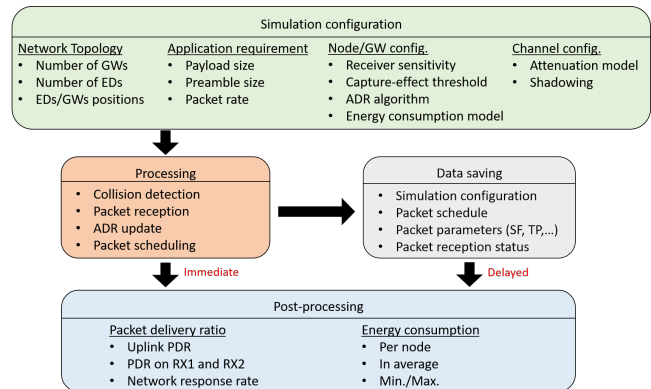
Simulation configuration

Network Topology
- Number of GWs
- Number of EDs
- EDs/GWs positions

Application requirement
- Payload size
- Preamble size
- Packet rate

Node/GW config.
- Receiver sensitivity
- Capture-effect threshold
- ADR algorithm
- Energy consumption model

Channel config.
- Attenuation model
- Shadowing

Processing
- Collision detection
- Packet reception
- ADR update
- Packet scheduling

Data saving
- Simulation configuration
- Packet schedule
- Packet parameters (SF, TP,…)
- Packet reception status

Immediate

Delayed

Post-processing

Packet delivery ratio
- Uplink PDR
- PDR on RX1 and RX2
- Network response rate

Energy consumption
- Per node
- In average
- Min./Max.